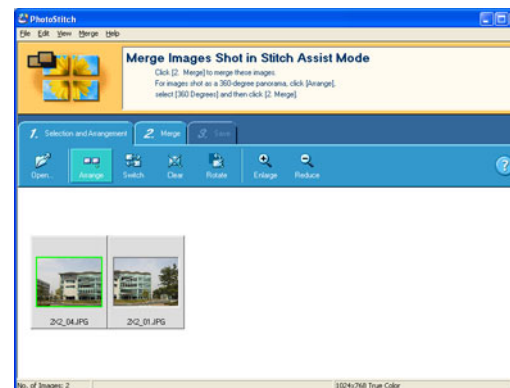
PhotoStitch
File Edit View Merge Help

Merge Images Shot in Stitch Assist Mode
Click [2. Merge] to merge these images.
For images shot as a 360-degree panorama, click [Arrange], select [360 Degrees] and then click [2. Merge].

1. Selection and Arrangement
2. Merge
3. Save

Open...
Arrange
Switch
Clear
Rotate
Enlarge
Reduce

2X2_04.JPG
2X2_01.JPG

No. of Images: 2
1024x768 True Color